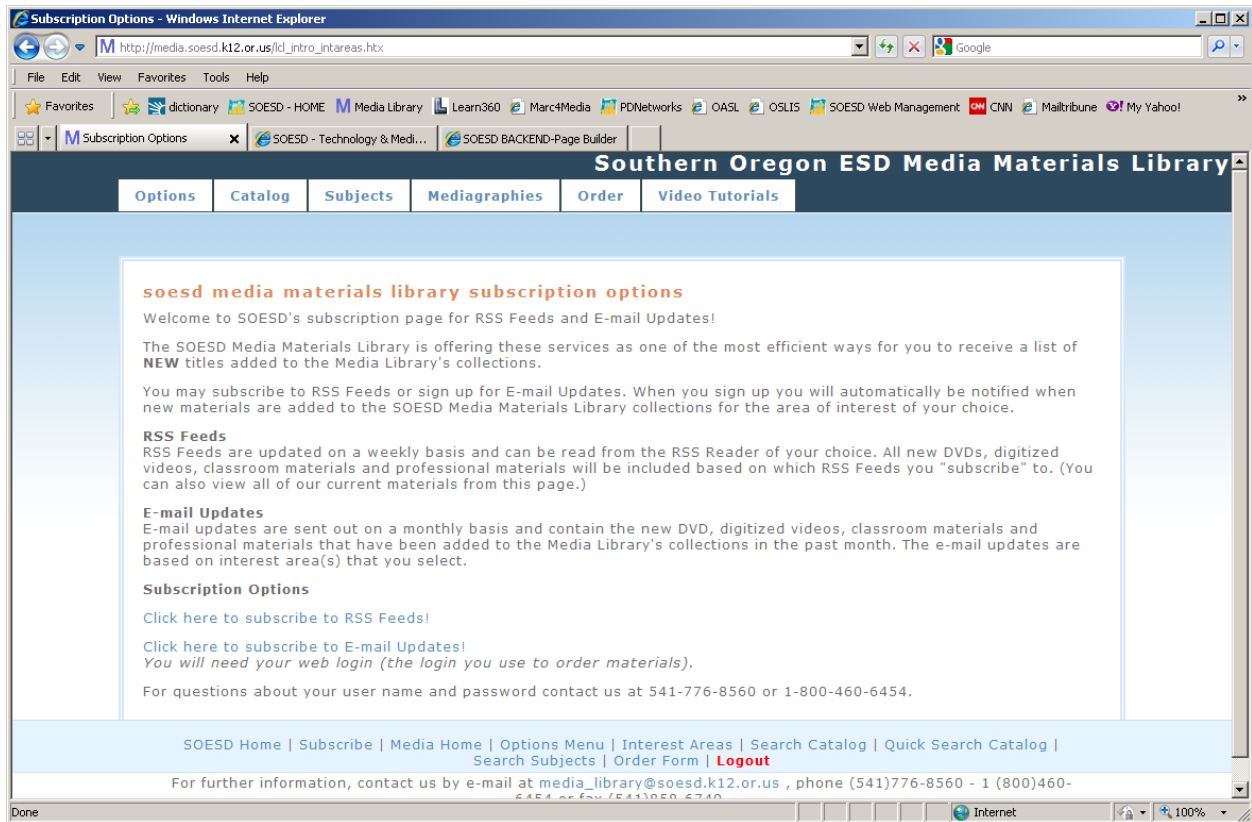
Subscription Options - Windows Internet Explorer

http://media.soesd.k12.or.us/lcl_intro_intareas.htx

Google

File Edit View Favorites Tools Help

Favorites | dictionary | SOESD - HOME | Media Library | Learn360 | Marc4Media | PDNetworks | OASL | OSLIS | SOESD Web Management | CNN | Mailtribune | My Yahoo!

Subscription Options | SOESD - Technology & Medi... | SOESD BACKEND-Page Builder

Southern Oregon ESD Media Materials Library

Options | Catalog | Subjects | Mediagraphies | Order | Video Tutorials

soesd media materials library subscription options

Welcome to SOESD's subscription page for RSS Feeds and E-mail Updates!

The SOESD Media Materials Library is offering these services as one of the most efficient ways for you to receive a list of **NEW** titles added to the Media Library's collections.

You may subscribe to RSS Feeds or sign up for E-mail Updates. When you sign up you will automatically be notified when new materials are added to the SOESD Media Materials Library collections for the area of interest of your choice.

**RSS Feeds**
RSS Feeds are updated on a weekly basis and can be read from the RSS Reader of your choice. All new DVDs, digitized videos, classroom materials and professional materials will be included based on which RSS Feeds you "subscribe" to. (You can also view all of our current materials from this page.)

**E-mail Updates**
E-mail updates are sent out on a monthly basis and contain the new DVD, digitized videos, classroom materials and professional materials that have been added to the Media Library's collections in the past month. The e-mail updates are based on interest area(s) that you select.

**Subscription Options**

Click here to subscribe to RSS Feeds!

Click here to subscribe to E-mail Updates!
*You will need your web login (the login you use to order materials).*

For questions about your user name and password contact us at 541-776-8560 or 1-800-460-6454.

SOESD Home | Subscribe | Media Home | Options Menu | Interest Areas | Search Catalog | Quick Search Catalog | Search Subjects | Order Form | Logout

For further information, contact us by e-mail at media_library@soesd.k12.or.us , phone (541)776-8560 - 1 (800)460-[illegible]

Done | Internet | 100%